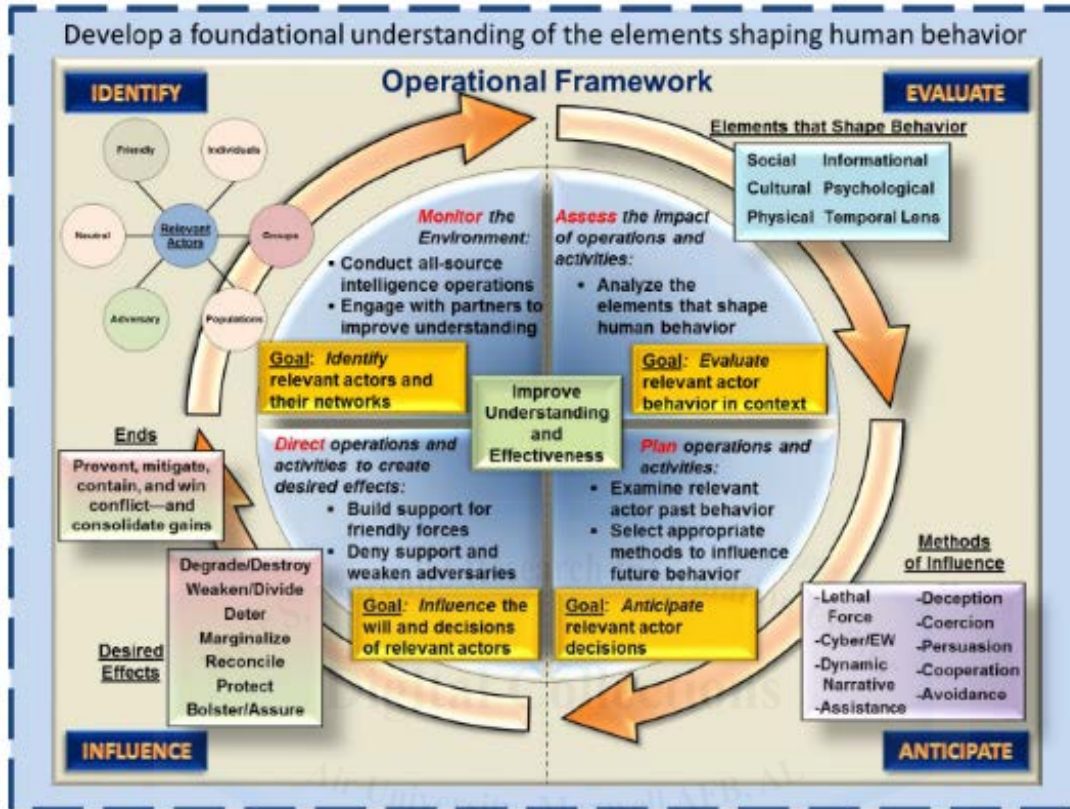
Develop a foundational understanding of the elements shaping human behavior

Operational Framework

IDENTIFY

EVALUATE

Friendly

Individuals

Neutral

Relevant Actors

Groups

Adversary

Populations

Elements that Shape Behavior

| Social | Informational |
|---|---|
| Cultural | Psychological |
| Physical | Temporal Lens |

Monitor the Environment:
• Conduct all-source intelligence operations
• Engage with partners to improve understanding

Assess the impact of operations and activities:
• Analyze the elements that shape human behavior

Goal: Identify relevant actors and their networks

Goal: Evaluate relevant actor behavior in context

Improve Understanding and Effectiveness

Ends

Prevent, mitigate, contain, and win conflict—and consolidate gains

Direct operations and activities to create desired effects:
• Build support for friendly forces
• Deny support and weaken adversaries

Plan operations and activities:
• Examine relevant actor past behavior
• Select appropriate methods to influence future behavior

Degrade/Destroy
Weaken/Divide
Deter
Marginalize
Reconcile
Protect
Bolster/Assure

Desired Effects

Goal: Influence the will and decisions of relevant actors

Goal: Anticipate relevant actor decisions

Methods of Influence

-Lethal Force
-Cyber/EW
-Dynamic Narrative
-Assistance
-Deception
-Coercion
-Persuasion
-Cooperation
-Avoidance

INFLUENCE

ANTICIPATE